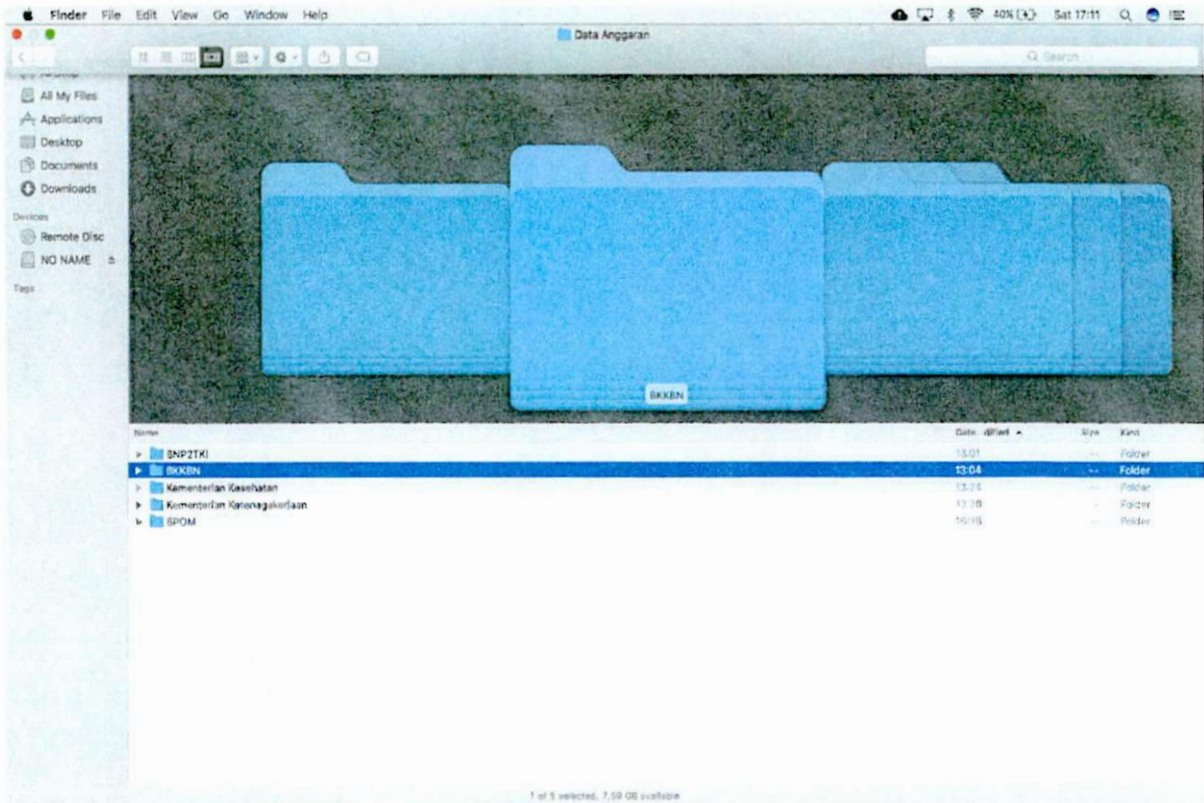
Finder File Edit View Go Window Help

40% Sat 17:11

Data Anggaran

Q Search

All My Files
Applications
Desktop
Documents
Downloads

Devices
Remote Disc
NO NAME

Tags

BKKBN

| Name | Date Added | Size | Kind |
|---|---|---|---|
| BNP2TKI | 13:01 | -- | Folder |
| BKKBN | 13:04 | -- | Folder |
| Kementerian Kesehatan | 13:24 | -- | Folder |
| Kementerian Ketenagakerjaan | 12:28 | -- | Folder |
| BPOM | 16:16 | -- | Folder |

1 of 5 selected, 7,59 GB available